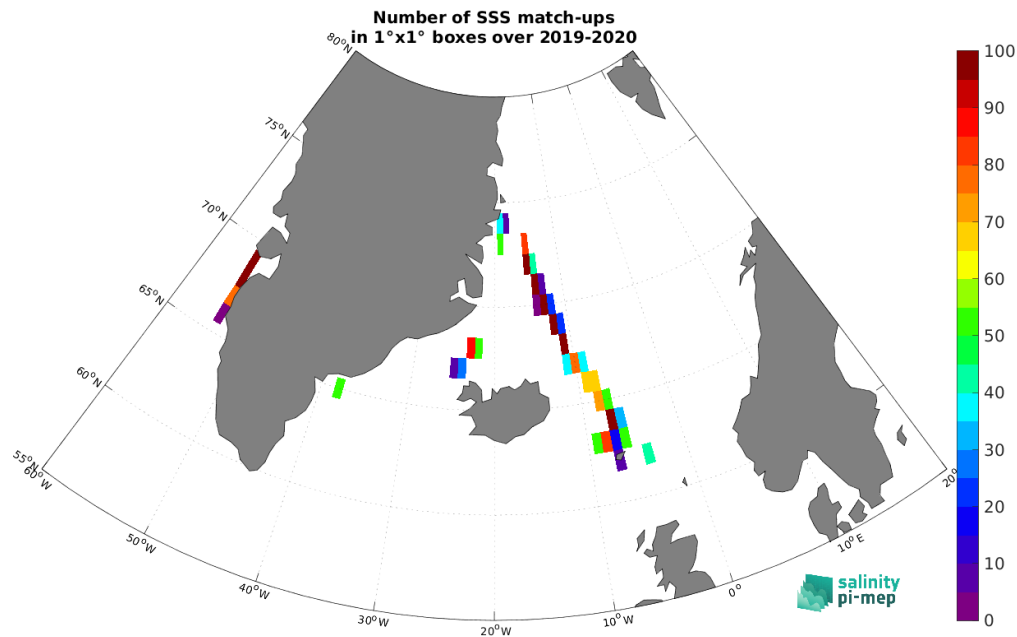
Number of SSS match-ups
in 1°x1° boxes over 2019-2020

$80^oN$
$75^oN$
$70^oN$
$65^oN$
$60^oN$
$55^oN$
$60^oW$
$50^oW$
$40^oW$
$30^oW$
$20^oW$
$10^oW$
$0^o$
$10^oE$
$20^oE$

100
90
80
70
60
50
40
30
20
10
0

salinity
pi-mep